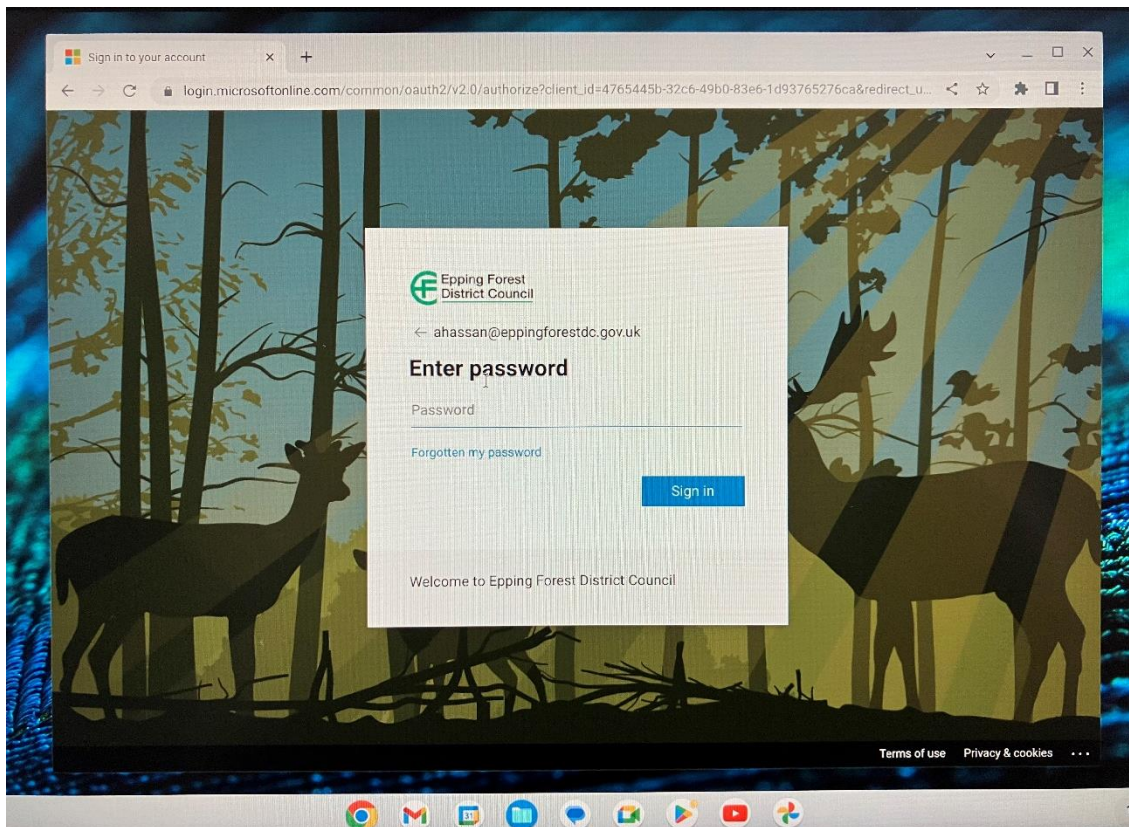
Sign in to your account

login.microsoftonline.com/common/oauth2/v2.0/authorize?client_id=4765445b-32c6-49b0-83e6-1d93765276ca&redirect_u...

Epping Forest District Council

ahassan@eppingforestdc.gov.uk

Enter password

Password

Forgotten my password

Sign in

Welcome to Epping Forest District Council

Terms of use Privacy & cookies ...

31